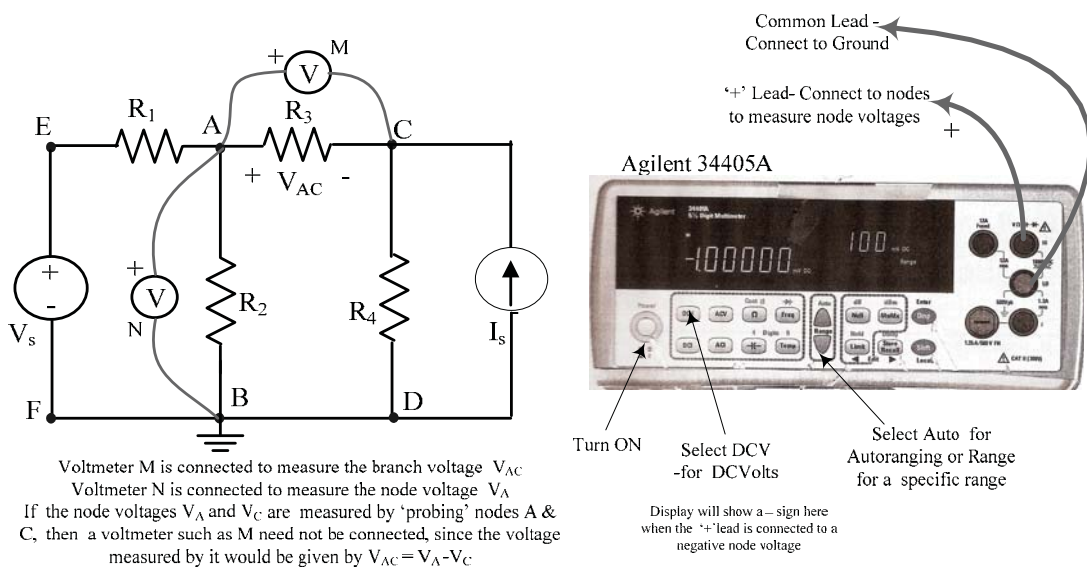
+ V M

E $R_1$ A $R_3$ C

+ $V_{AC}$ -

+ -

$V_s$

+ V N

$R_2$

$R_4$

$I_s$

F B D

Voltmeter M is connected to measure the branch voltage $V_{AC}$
Voltmeter N is connected to measure the node voltage $V_A$
If the node voltages $V_A$ and $V_C$ are measured by 'probing' nodes A & C, then a voltmeter such as M need not be connected, since the voltage measured by it would be given by $V_{AC} = V_A - V_C$

Common Lead - Connect to Ground

'+' Lead- Connect to nodes to measure node voltages

+

Agilent 34405A

Agilent 34405A 5½ Digit Multimeter

-100000 mV DC

100 mV DC Range

Power

DCV ACV Ω Freq

DCI ACI Temp

Auto Range

Null dBm Hold Store Recall Enter Shift Local

Turn ON

Select DCV -for DCVolts

Select Auto for Autoranging or Range for a specific range

Display will show a – sign here when the '+'lead is connected to a negative node voltage